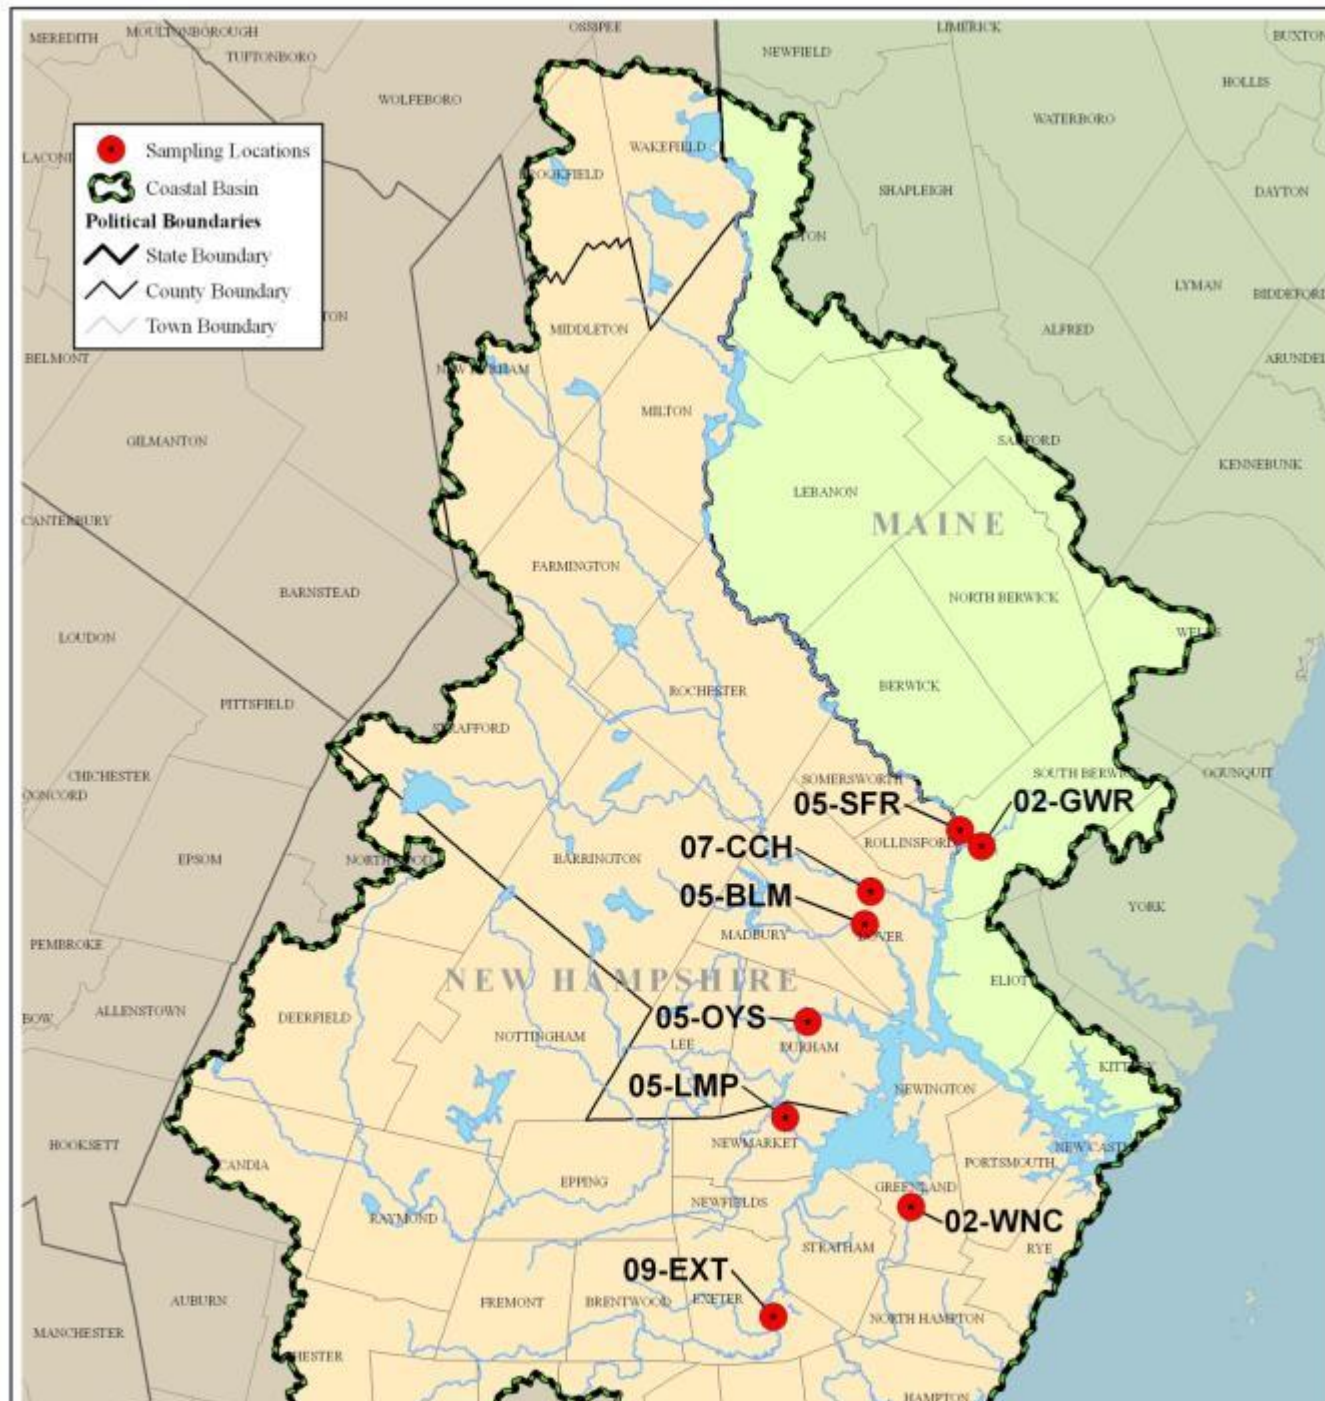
MEREDITH
MOULTONBOROUGH
TUFTONBORO
OSSIPEE
LIMERICK
NEWFIELD
BUXTON
HOLLIS
WOLFEBORO
WATERBORO
Sampling Locations
Coastal Basin
Political Boundaries
State Boundary
County Boundary
Town Boundary
LACONI
WAKEFIELD
BROOKFIELD
SHAPLEIGH
DAYTON
LYMAN
BIDDEFORD
ALFRED
MIDDLETON
BELMONT
NEW DURHAM
ARUNDEL
MILTON
GILMANTON
SANFORD
KENNEBUNK
LEBANON
MAINE
CANTERBURY
FARMINGTON
BARNSTEAD
NORTH BERWICK
LOUDON
WELLS
ROCHESTER
BERWICK
PITTSFIELD
STRAFFORD
SOMERSWORTH
SOUTH BERWICK
OGUNQUIT
CHICHESTER
CONCORD
05-SFR
02-GWR
ROLLINSFORD
07-CCH
EPSOM
NORTHWOOD
BARRINGTON
05-BLM
YORK
MADBURY
DOVER
PEMBROKE
NEW HAMPSHIRE
ELIOT
BOW
ALLENSTOWN
DEERFIELD
05-OYS
NOTTINGHAM
LEE
DURHAM
KITTERY
05-LMP
NEWINGTON
HOOKSETT
NEWMARKET
NEW CASTLE
CANDIA
PORTSMOUTH
EPPING
GREENLAND
NEWFIELDS
02-WNC
RAYMOND
STRATHAM
RYE
09-EXT
AUBURN
FREMONT
BRENTWOOD
EXETER
NORTH HAMPTON
MANCHESTER
CHESTER
HAMPTON